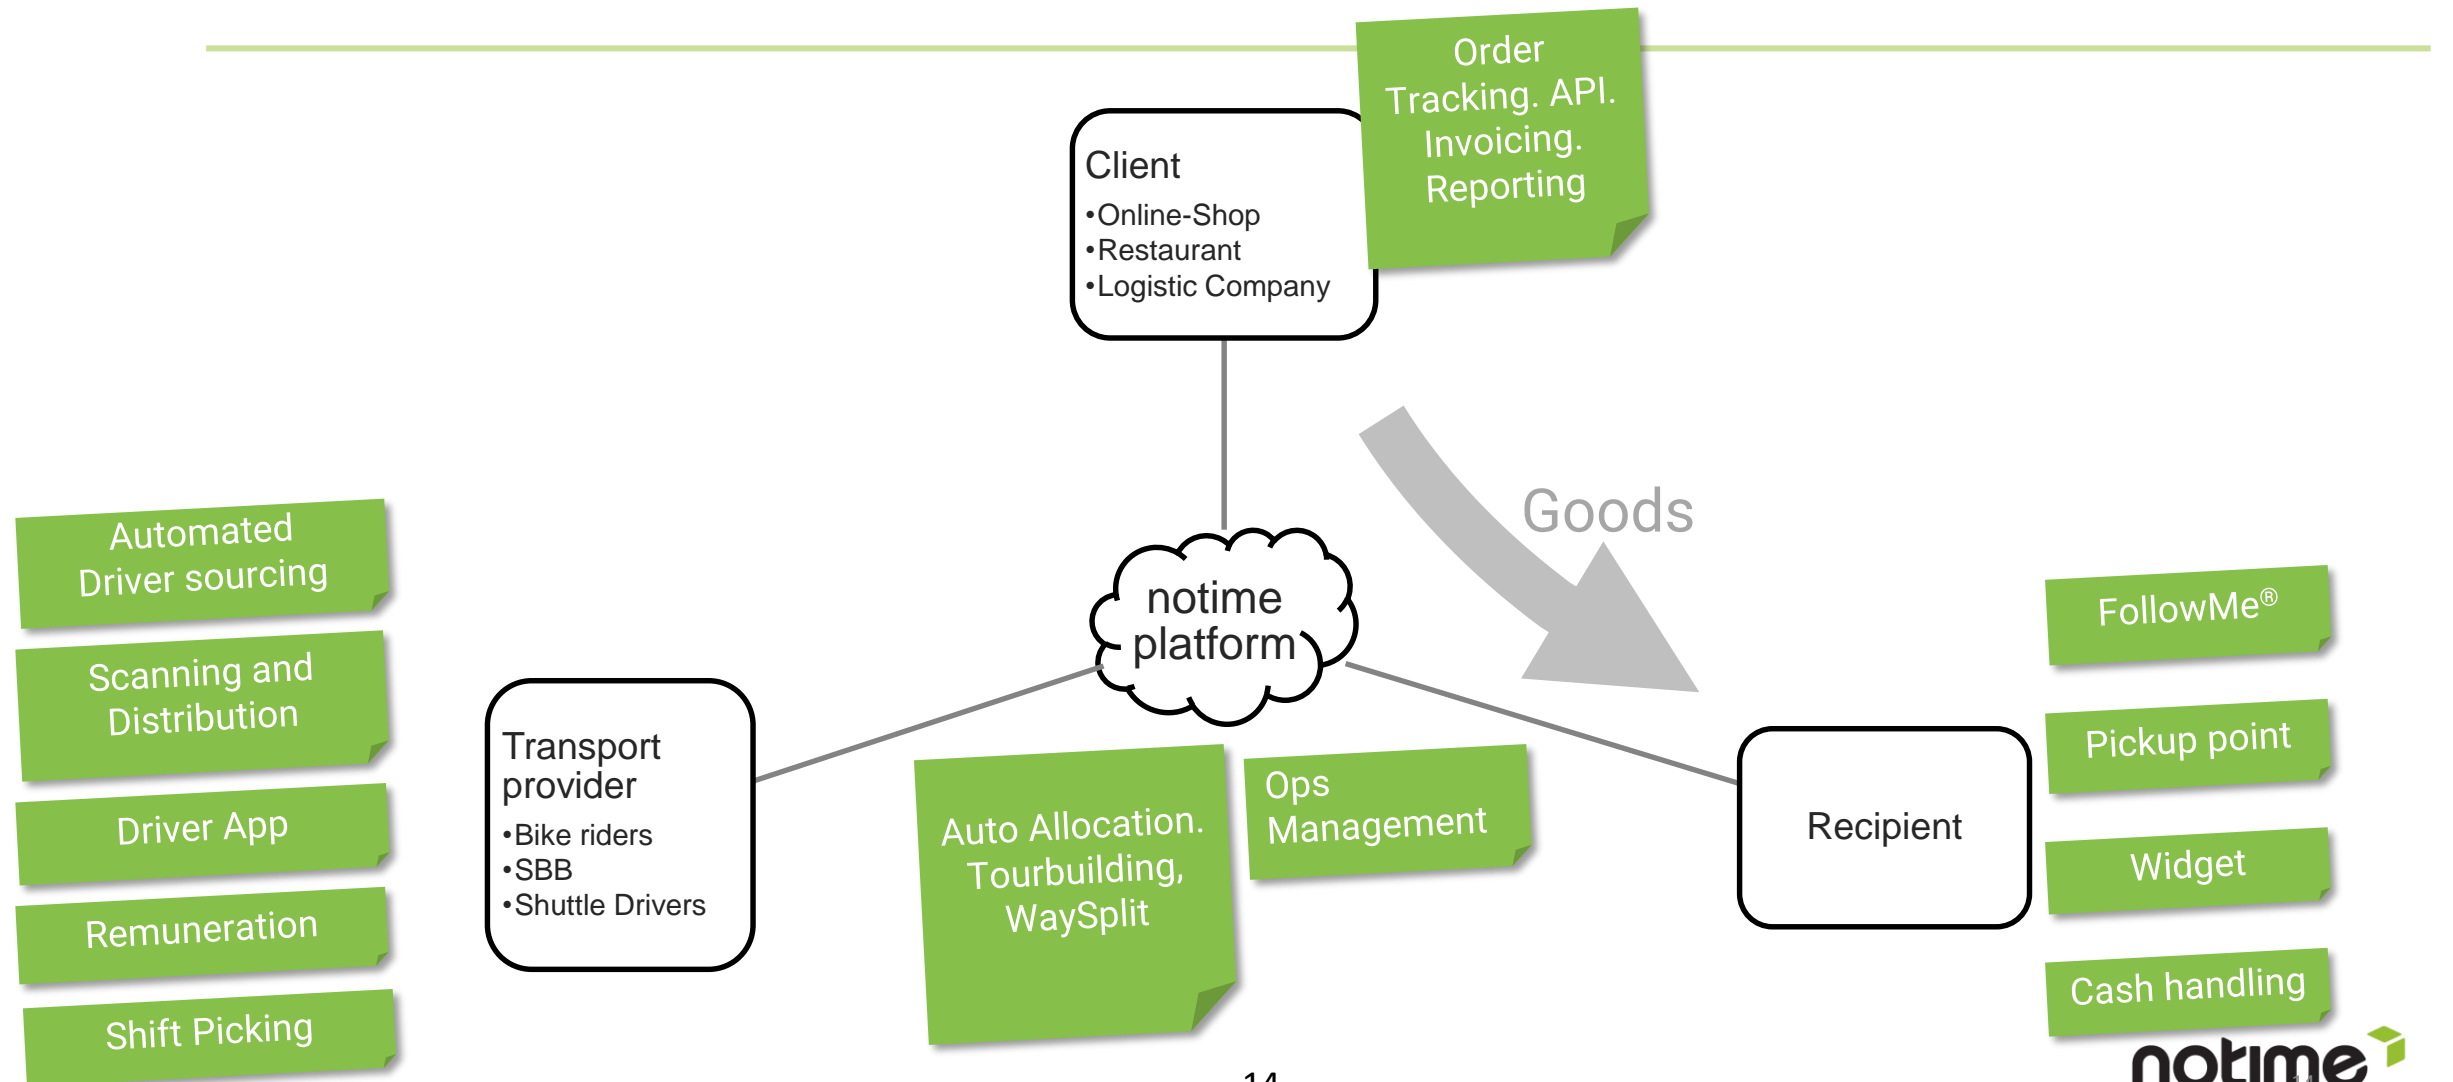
Client
•Online-Shop
•Restaurant
•Logistic Company

Order Tracking. API. Invoicing. Reporting

Goods

notime platform

Automated Driver sourcing

Scanning and Distribution

Driver App

Remuneration

Shift Picking

Transport provider
•Bike riders
•SBB
•Shuttle Drivers

Auto Allocation. Tourbuilding, WaySplit

Ops Management

Recipient

FollowMe®

Pickup point

Widget

Cash handling

14

notime